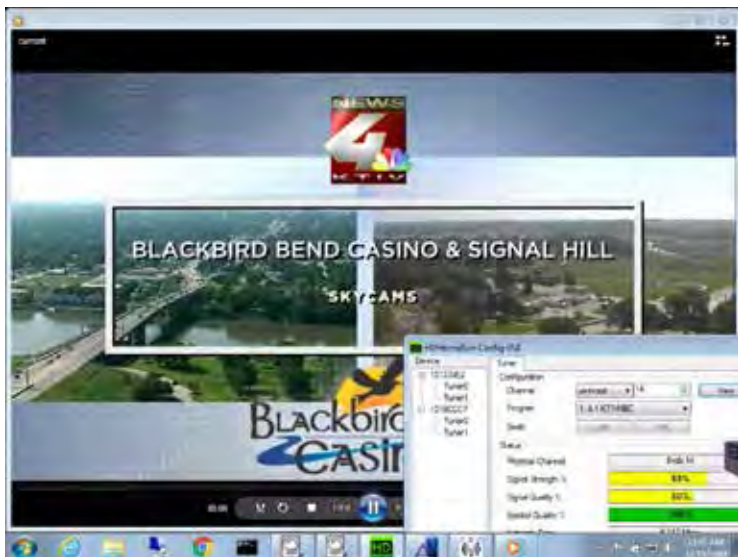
NEWS 4 KTIV

BLACKBIRD BEND CASINO & SIGNAL HILL

SKYCAMS

Blackbird Casino

HDHomeRun Config GUI

Device
Tuner0
Tuner1
Tuner0
Tuner1

Tuner
Configuration
Channel
View
Program
1: 4.1 KTIV-NBC
Status
Physical Channel
Signal Strength %
93%
Signal Quality %
84%
Symbol Quality %
100%

HD